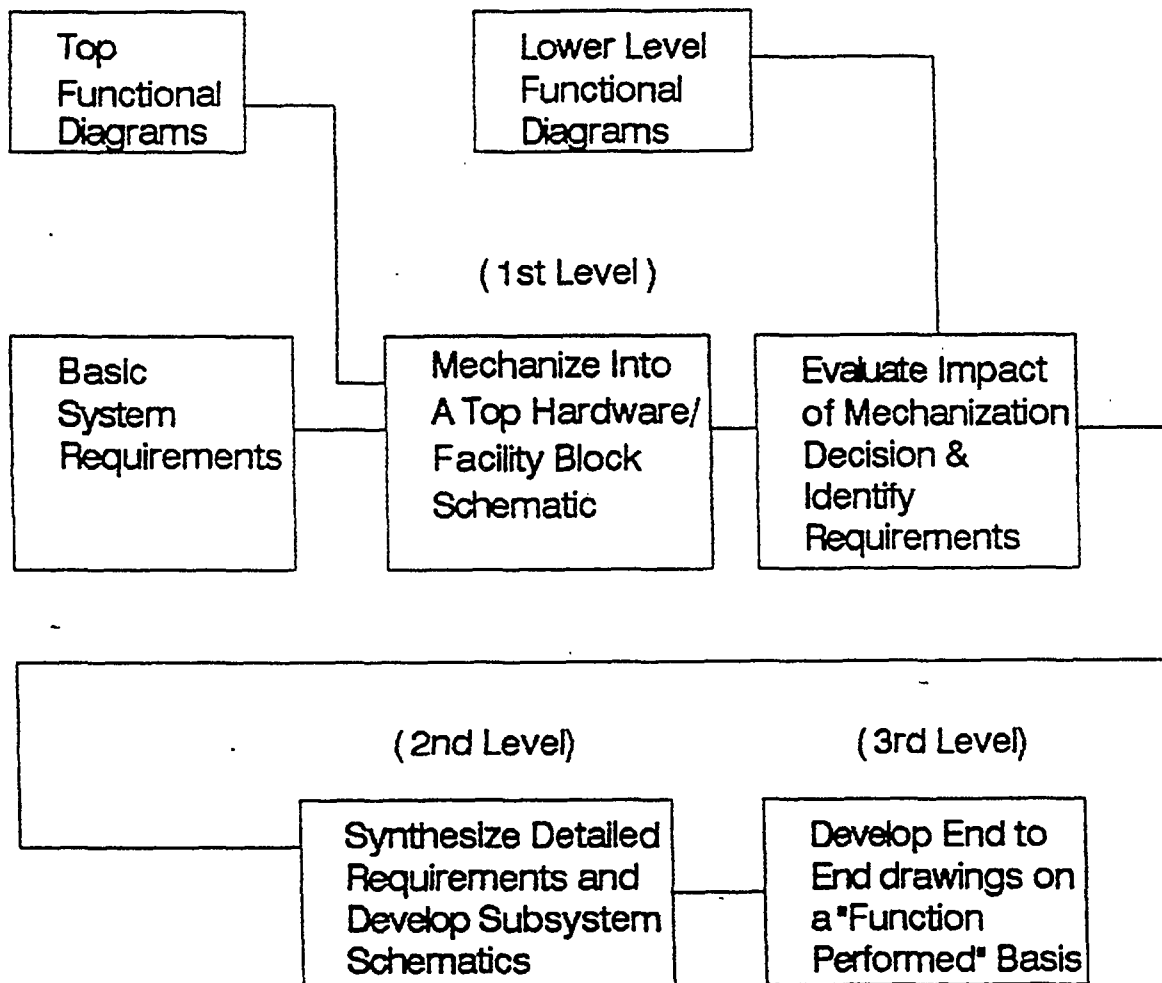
Top Functional Diagrams

Lower Level Functional Diagrams

(1st Level)

Basic System Requirements

Mechanize Into A Top Hardware/ Facility Block Schematic

Evaluate Impact of Mechanization Decision & Identify Requirements

(2nd Level)

(3rd Level)

Synthesize Detailed Requirements and Develop Subsystem Schematics

Develop End to End drawings on a "Function Performed" Basis